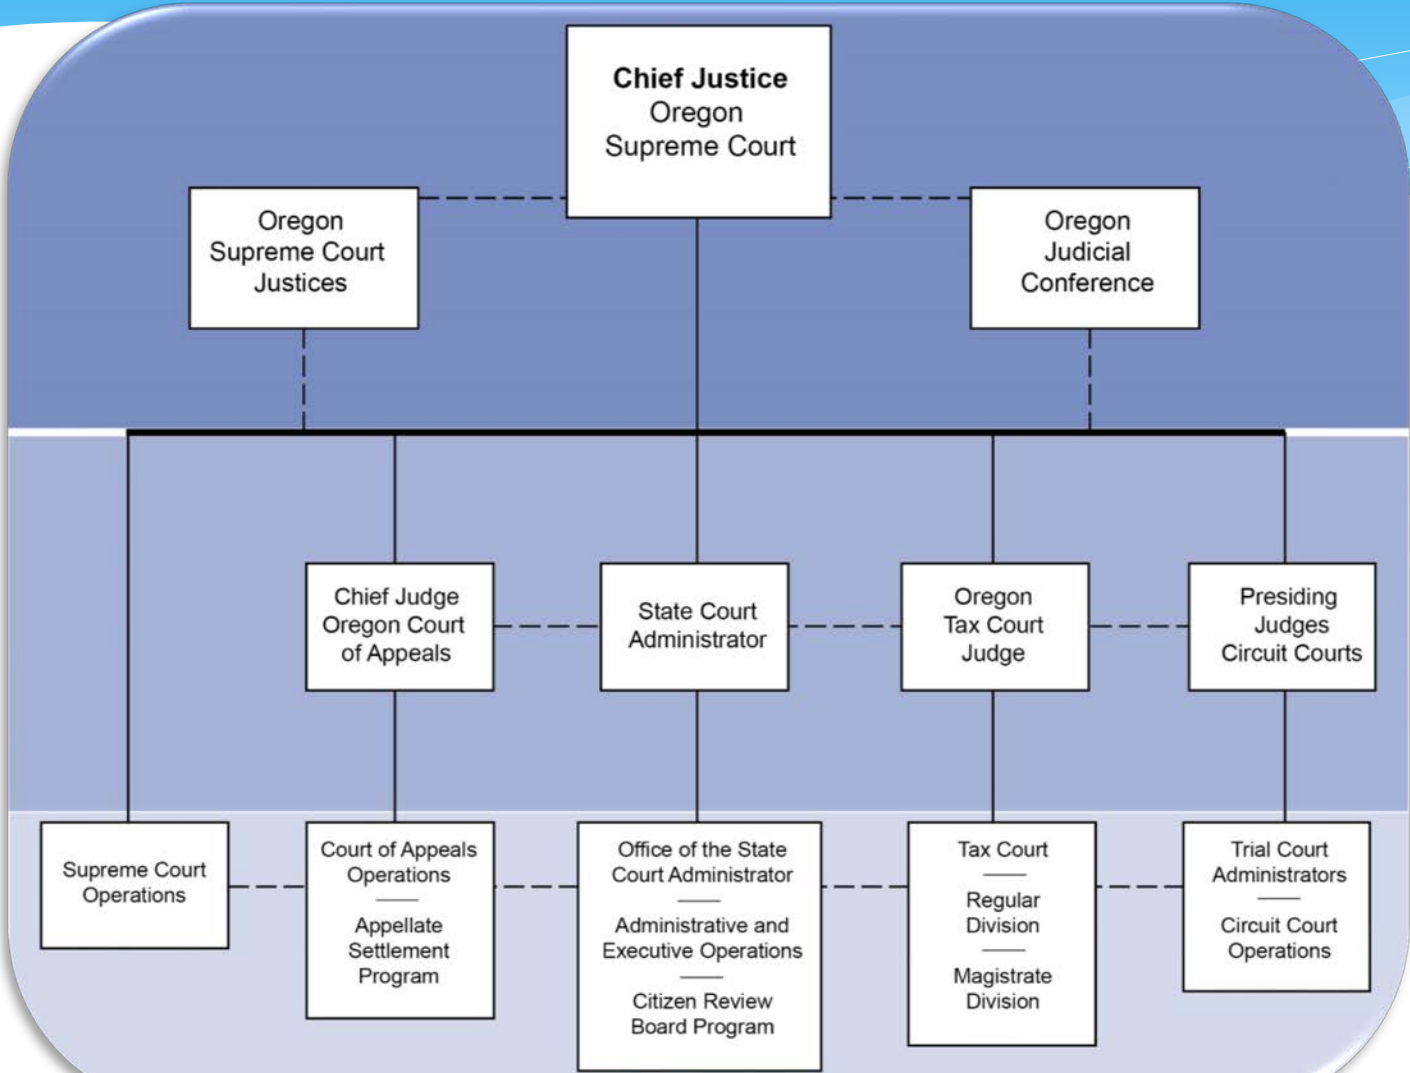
Chief Justice
Oregon
Supreme Court

Oregon
Supreme Court
Justices

Oregon
Judicial
Conference

Chief Judge
Oregon Court
of Appeals

State Court
Administrator

Oregon
Tax Court
Judge

Presiding
Judges
Circuit Courts

Supreme Court
Operations

Court of Appeals
Operations

Appellate
Settlement
Program

Office of the State
Court Administrator

Administrative and
Executive Operations

Citizen Review
Board Program

Tax Court

Regular
Division

Magistrate
Division

Trial Court
Administrators

Circuit Court
Operations